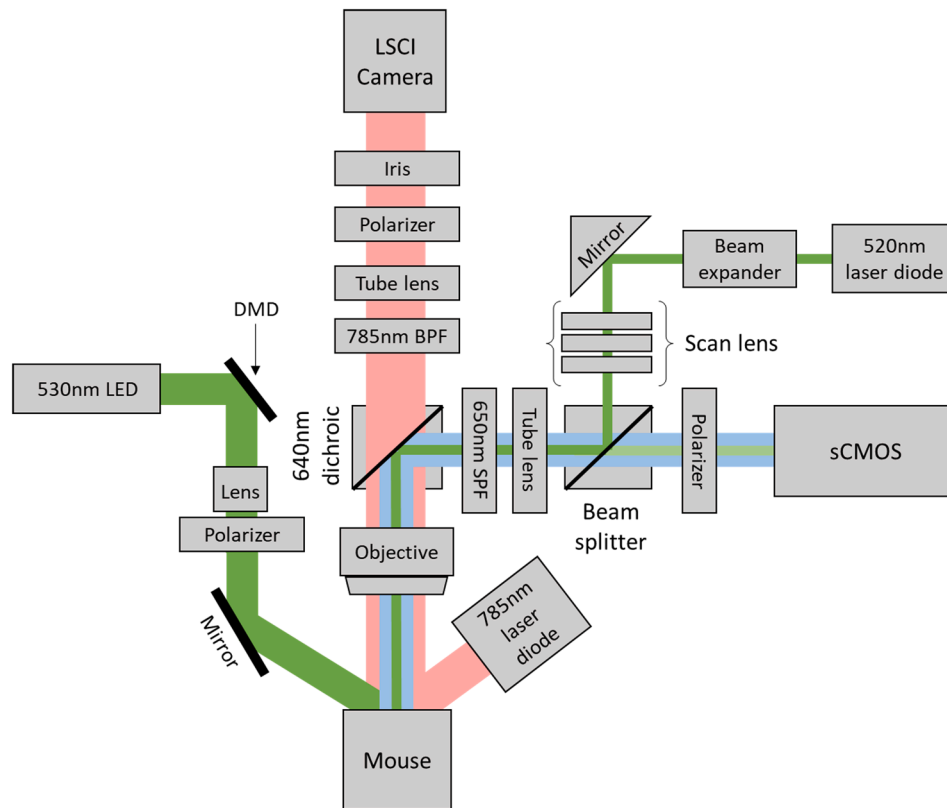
LSCI Camera

Iris

Polarizer

Tube lens

785nm BPF

Mirror

Beam expander

520nm laser diode

Scan lens

DMD

530nm LED

640nm dichroic

650nm SPF

Tube lens

Polarizer

sCMOS

Beam splitter

Lens

Polarizer

Objective

Mirror

785nm laser diode

Mouse